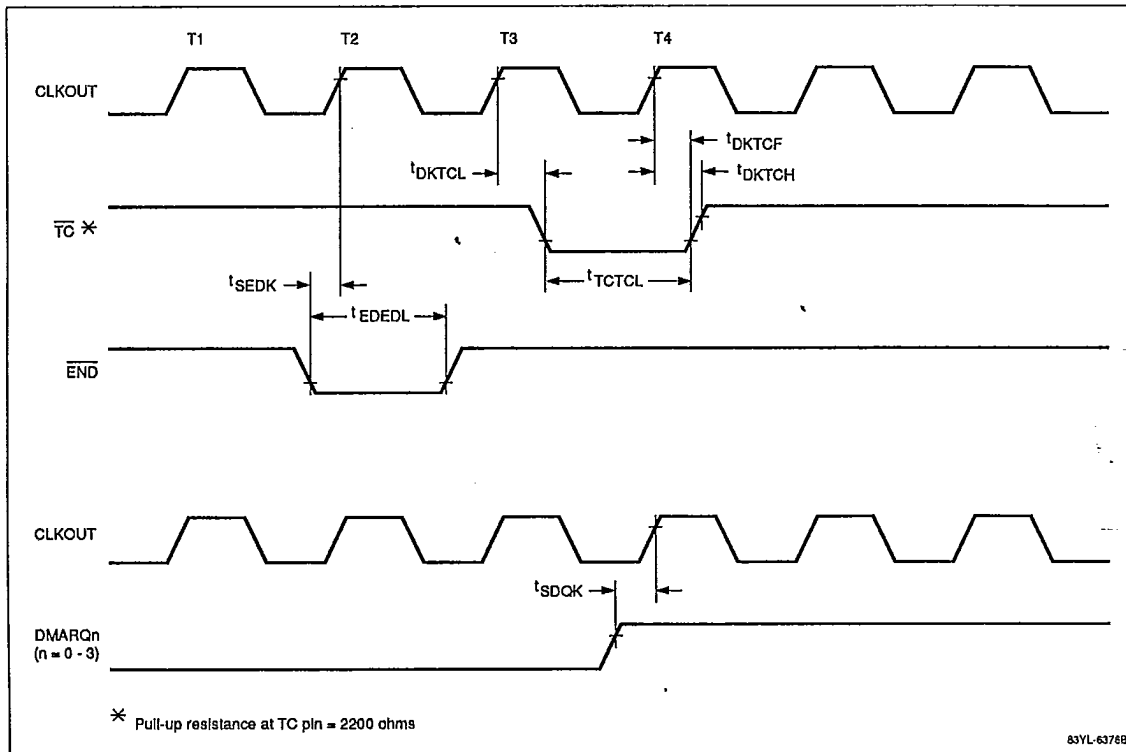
T1 T2 T3 T4

CLKOUT

$t_{DKTCF}$

$t_{DKTCL}$

$t_{DKTCH}$

$\overline{TC}$ ✱

$t_{SEDK}$

$t_{TCTCL}$

$t_{EDEDL}$

$\overline{END}$

CLKOUT

$t_{SDQK}$

DMARQn (n = 0 - 3)

✱ Pull-up resistance at TC pin = 2200 ohms

83YL-6376B